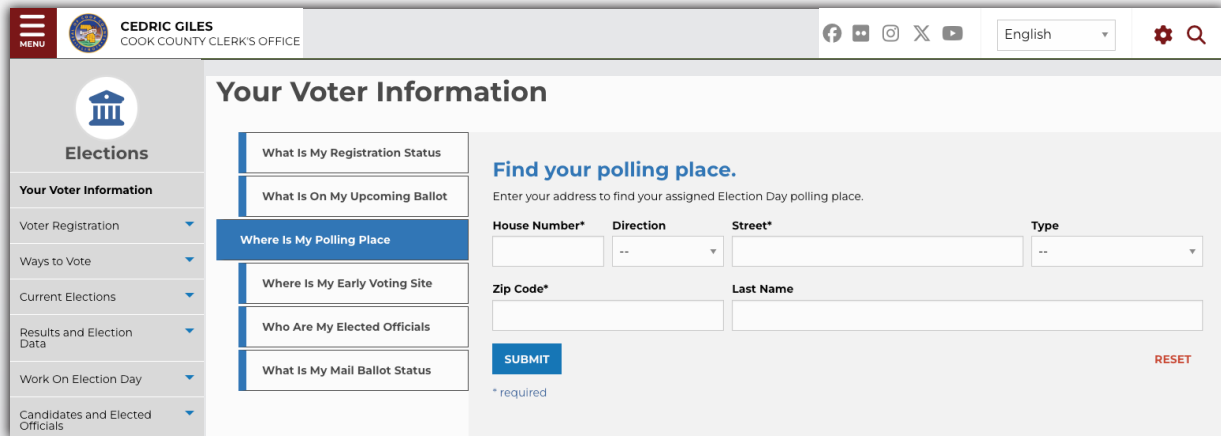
MENU

CEDRIC GILES
COOK COUNTY CLERK'S OFFICE

English

Elections

Your Voter Information
Voter Registration
Ways to Vote
Current Elections
Results and Election Data
Work On Election Day
Candidates and Elected Officials

Your Voter Information

What Is My Registration Status
What Is On My Upcoming Ballot
Where Is My Polling Place
Where Is My Early Voting Site
Who Are My Elected Officials
What Is My Mail Ballot Status

Find your polling place.

Enter your address to find your assigned Election Day polling place.

House Number*
Direction
--
Street*
Type
--
Zip Code*
Last Name

SUBMIT

RESET

* required